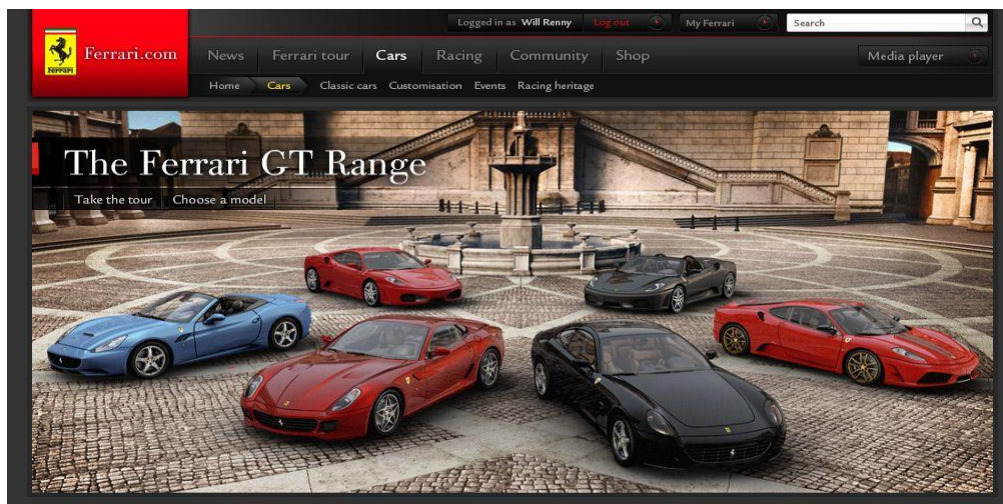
FERRARI Ferrari.com

Logged in as Will Renny Log out My Ferrari Search

News Ferrari tour Cars Racing Community Shop Media player

Home Cars Classic cars Customisation Events Racing heritage

The Ferrari GT Range

Take the tour Choose a model